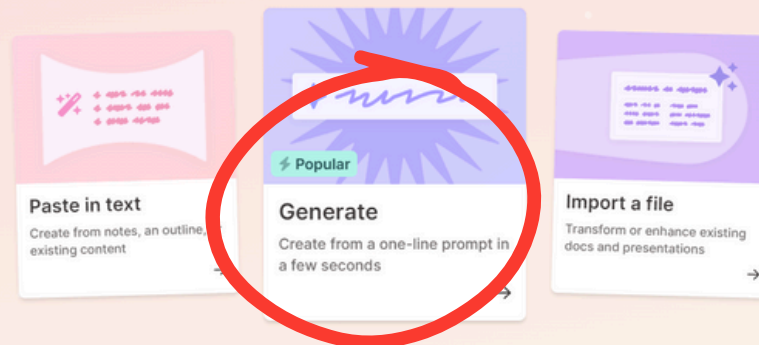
Paste in text

Create from notes, an outline, existing content

→

Popular

Generate

Create from a one-line prompt in a few seconds

→

Import a file

Transform or enhance existing docs and presentations

→